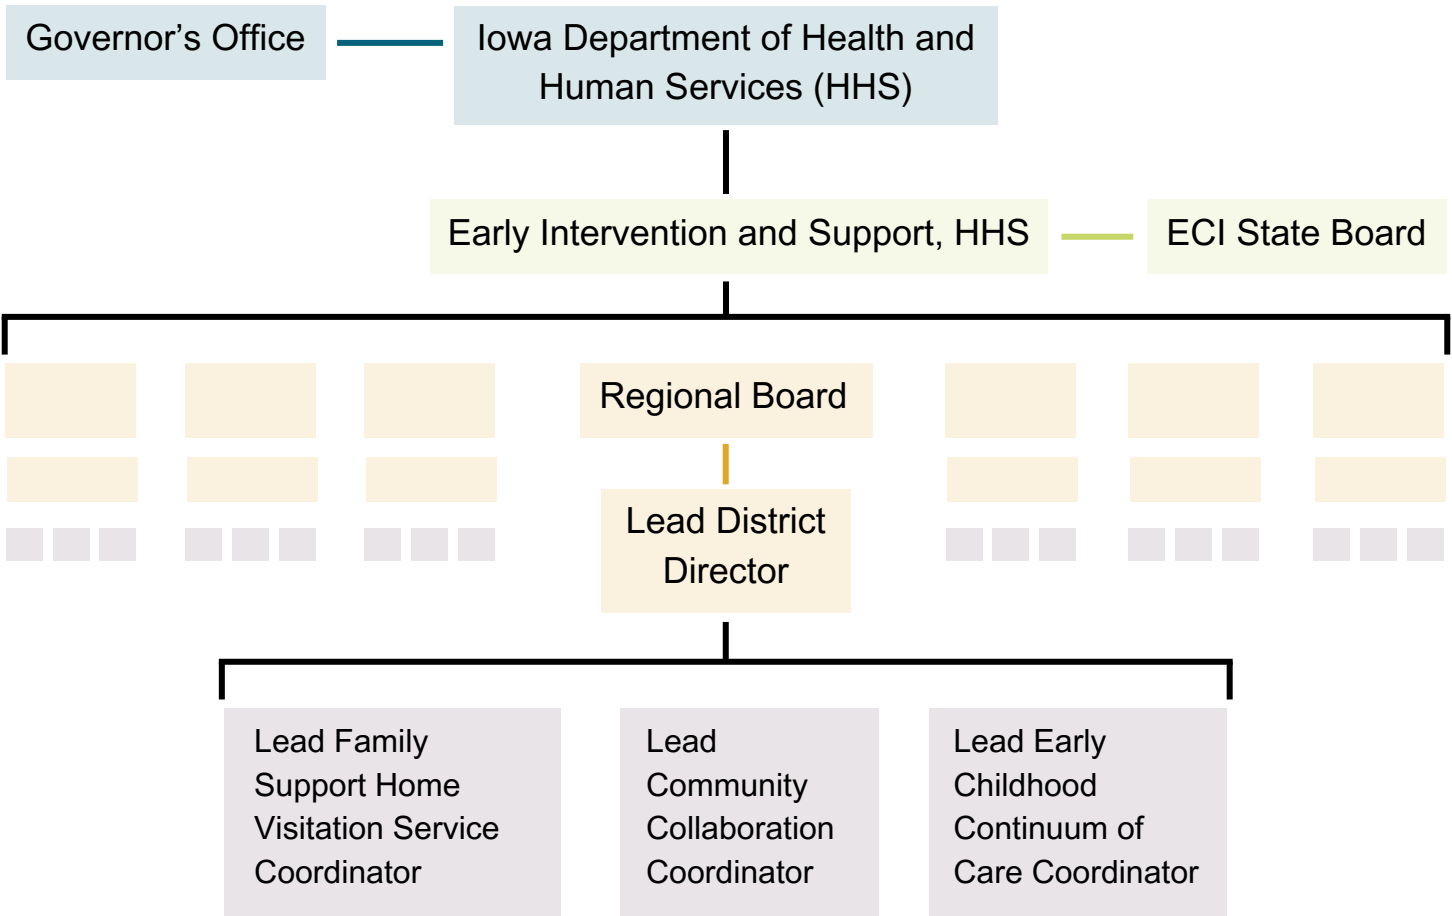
Governor’s Office

Iowa Department of Health and Human Services (HHS)

Early Intervention and Support, HHS

ECI State Board

Regional Board

Lead District Director

Lead Family Support Home Visitation Service Coordinator

Lead Community Collaboration Coordinator

Lead Early Childhood Continuum of Care Coordinator